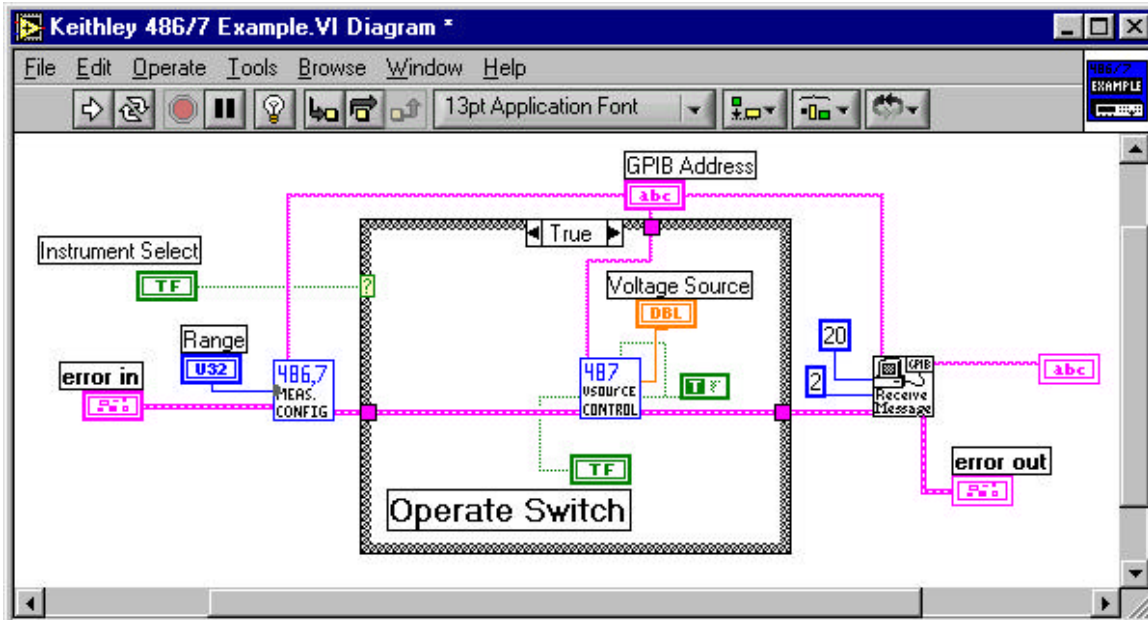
Keithley 486/7 Example.VI Diagram *

File Edit Operate Tools Browse Window Help

13pt Application Font

486/7 EXAMPLE

GPIB Address

abc

True

Instrument Select

TF

?

Voltage Source

DBL

Range

U32

20

error in

486,7 MEAS. CONFIG

487 VSOURCE CONTROL

TF

2

GPIB Receive Message

abc

TF

error out

Operate Switch